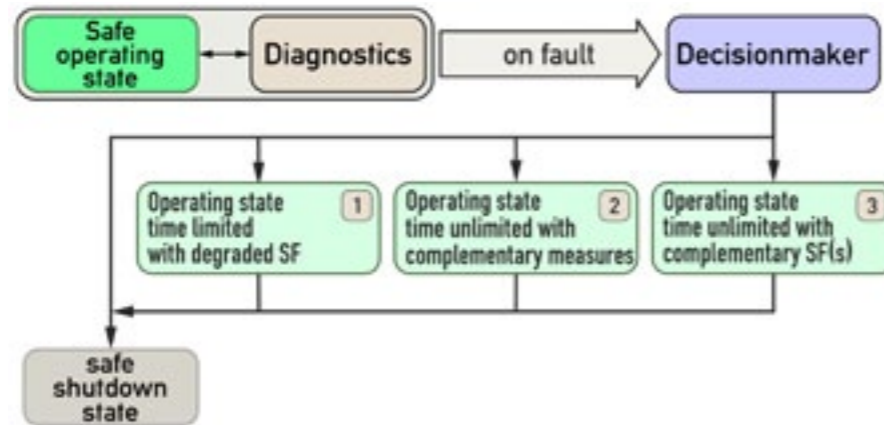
Safe operating state

Diagnostics

on fault

Decisionmaker

Operating state time limited with degraded SF 1

Operating state time unlimited with complementary measures 2

Operating state time unlimited with complementary SF(s) 3

safe shutdown state